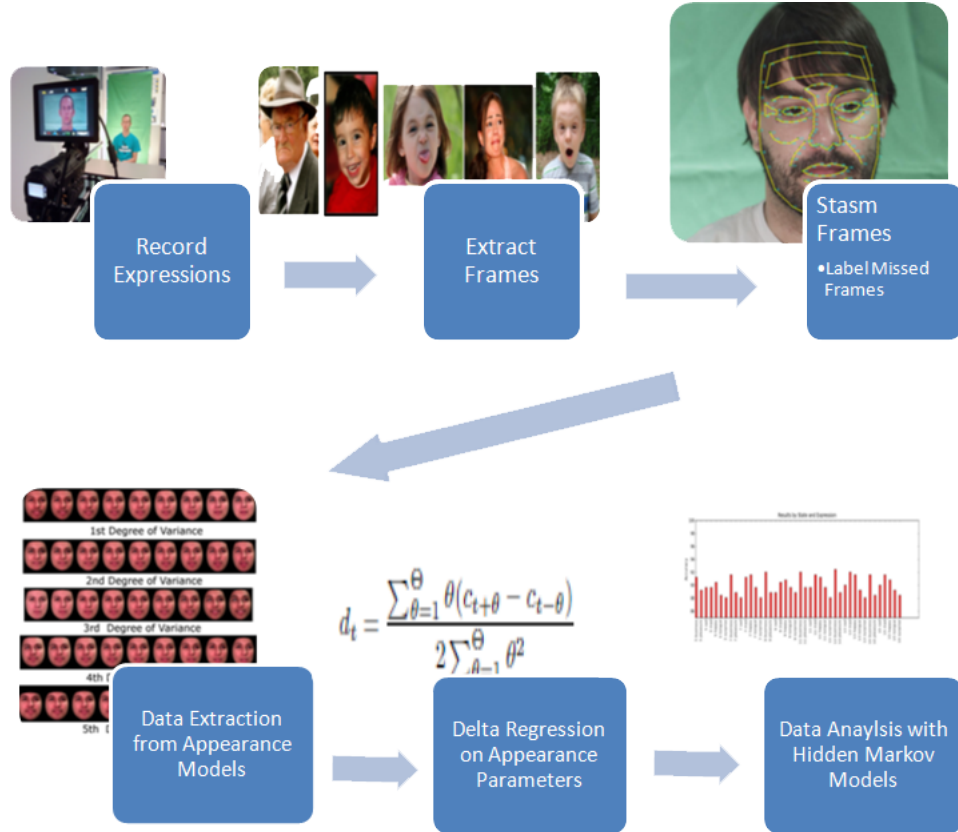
Record Expressions

Extract Frames

Stasm Frames
•Label Missed Frames

1st Degree of Variance

2nd Degree of Variance

3rd Degree of Variance

4th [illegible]

5th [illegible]

$d_t = \frac{\sum_{\theta=1}^{\Theta} \theta(c_{t+\theta} - c_{t-\theta})}{2\sum_{\theta=1}^{\Theta} \theta^2}$

Results by State and Expression

Data Extraction from Appearance Models

Delta Regression on Appearance Parameters

Data Anaylsis with Hidden Markov Models